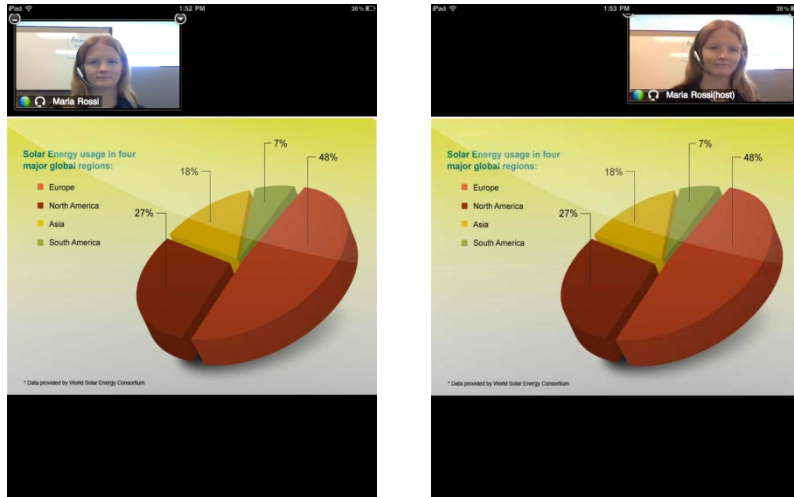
iPad
1:52 PM
38%

Maria Rossi

Solar Energy usage in four major global regions:

Europe
North America
Asia
South America

7%
48%
18%
27%

* Data provided by World Solar Energy Consortium

iPad
1:53 PM
38%

Maria Rossi(host)

Solar Energy usage in four major global regions:

Europe
North America
Asia
South America

7%
48%
18%
27%

* Data provided by World Solar Energy Consortium